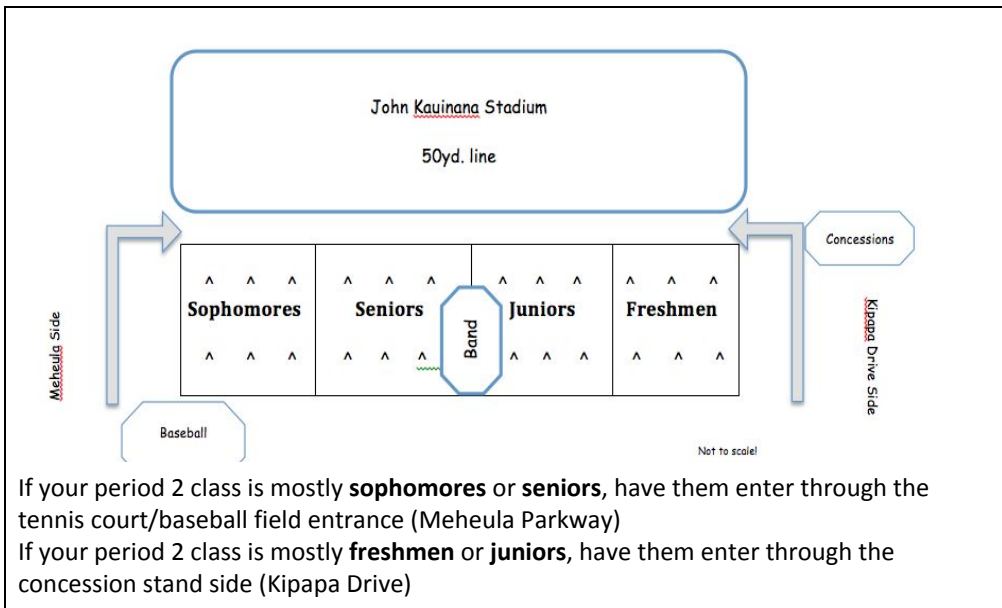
John Kauinana Stadium

50yd. line

Concessions

^ ^ ^
Sophomores
^ ^ ^

^ ^ ^
Seniors
^ ^ ^

Band

^ ^ ^
Juniors
^ ^ ^

^ ^ ^
Freshmen
^ ^ ^

Meheula Side

Kipapa Drive Side

Baseball

Not to scale!

If your period 2 class is mostly **sophomores** or **seniors**, have them enter through the tennis court/baseball field entrance (Meheula Parkway)
If your period 2 class is mostly **freshmen** or **juniors**, have them enter through the concession stand side (Kipapa Drive)